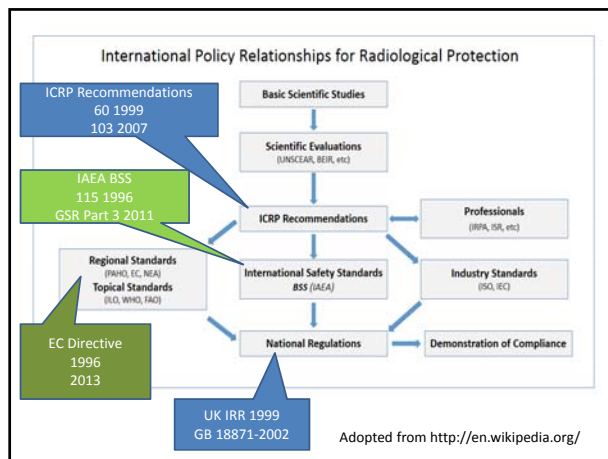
International Policy Relationships for Radiological Protection

ICRP Recommendations
60 1999
103 2007

Basic Scientific Studies

Scientific Evaluations
(UNSCEAR, BEIR, etc)

IAEA BSS
115 1996
GSR Part 3 2011

ICRP Recommendations

Professionals
(IRPA, ISR, etc)

Regional Standards
(PAHO, EC, NEA)
Topical Standards
(ILO, WHO, FAO)

International Safety Standards
BSS (IAEA)

Industry Standards
(ISO, IEC)

EC Directive
1996
2013

National Regulations

Demonstration of Compliance

UK IRR 1999
GB 18871-2002

Adopted from http://en.wikipedia.org/